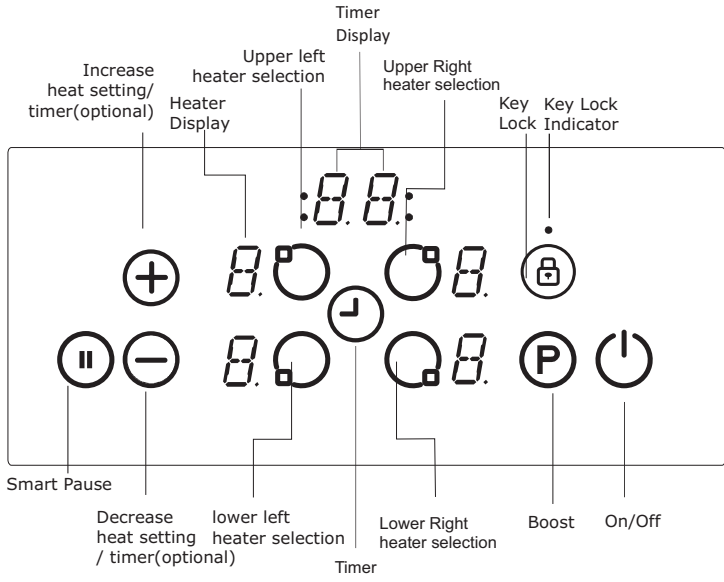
Timer Display

Upper left heater selection

Upper Right heater selection

Increase heat setting/ timer(optional)

Heater Display

Key Lock

Key Lock Indicator

88

8.

8.

8.

8.

P

Smart Pause

Decrease heat setting / timer(optional)

lower left heater selection

Lower Right heater selection

Boost

On/Off

Timer